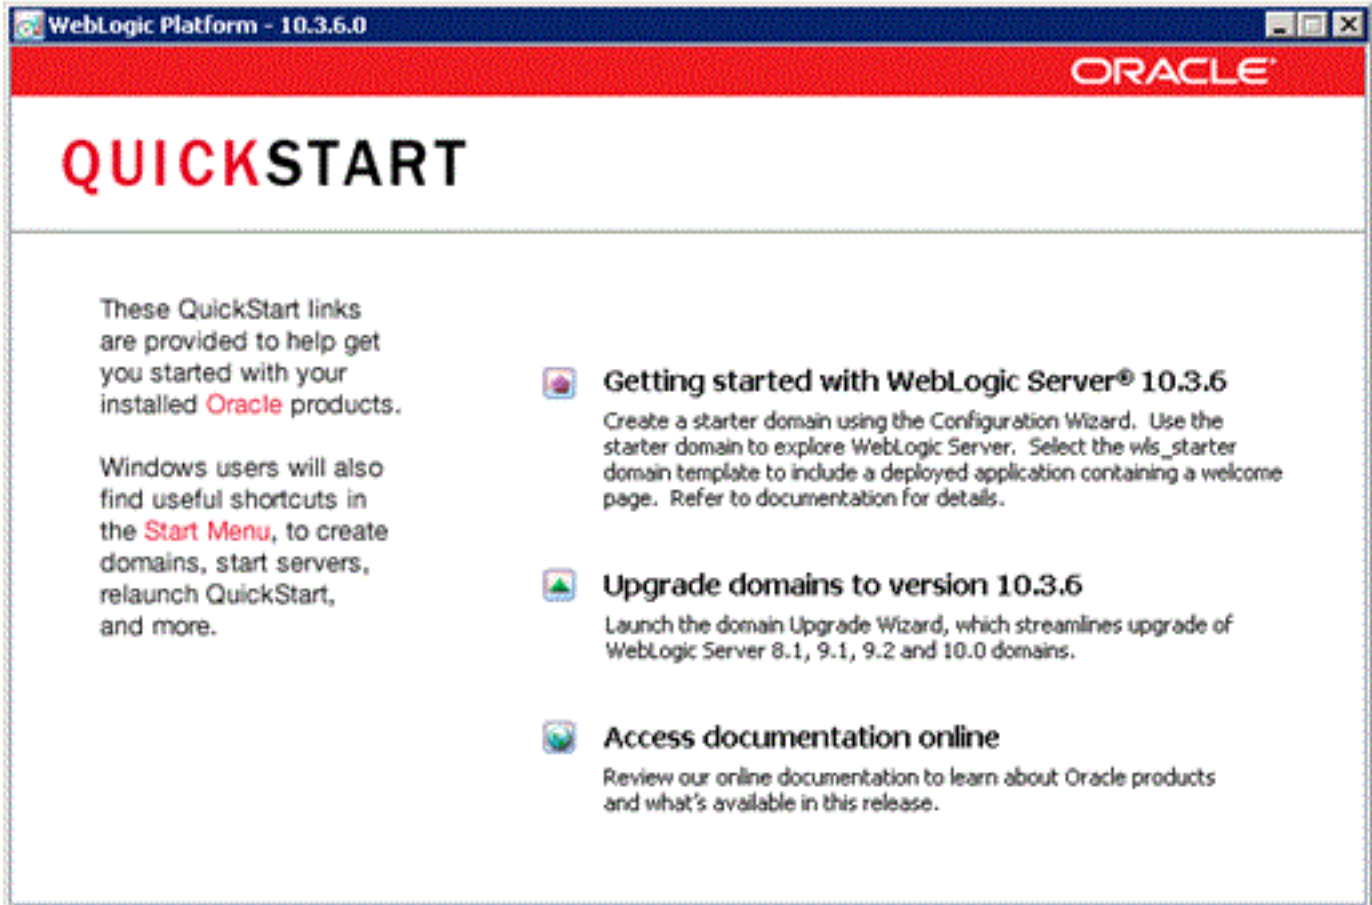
WebLogic Platform - 10.3.6.0

ORACLE

QUICKSTART

These QuickStart links are provided to help get you started with your installed Oracle products.

Windows users will also find useful shortcuts in the Start Menu, to create domains, start servers, relaunch QuickStart, and more.

Getting started with WebLogic Server® 10.3.6

Create a starter domain using the Configuration Wizard. Use the starter domain to explore WebLogic Server. Select the wls_starter domain template to include a deployed application containing a welcome page. Refer to documentation for details.

Upgrade domains to version 10.3.6

Launch the domain Upgrade Wizard, which streamlines upgrade of WebLogic Server 8.1, 9.1, 9.2 and 10.0 domains.

Access documentation online

Review our online documentation to learn about Oracle products and what's available in this release.